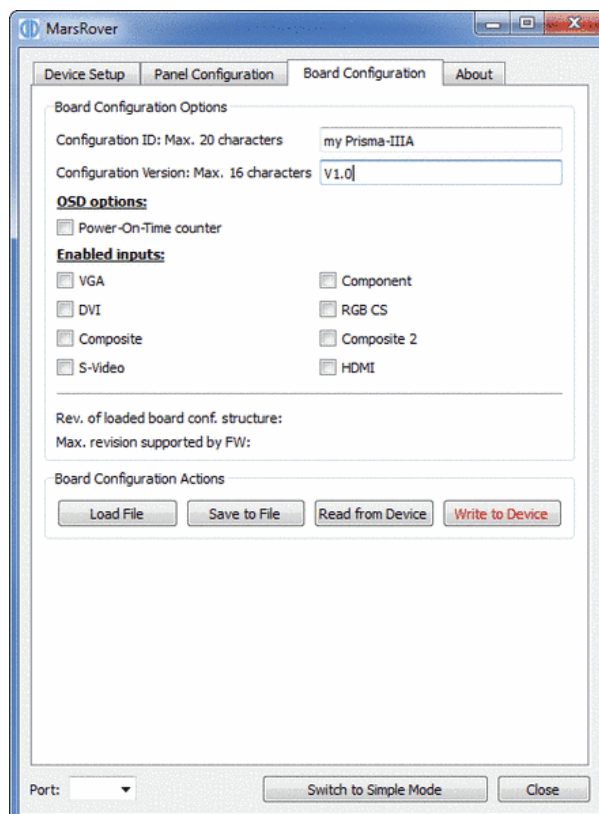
MarsRover

Device Setup | Panel Configuration | Board Configuration | About

Board Configuration Options

Configuration ID: Max. 20 characters my Prisma-IIIA

Configuration Version: Max. 16 characters V1.0

OSD options:

Power-On-Time counter

Enabled inputs:

VGA
Component
DVI
RGB CS
Composite
Composite 2
S-Video
HDMI

Rev. of loaded board conf. structure:

Max. revision supported by FW:

Board Configuration Actions

Load File | Save to File | Read from Device | Write to Device

Port:

Switch to Simple Mode | Close